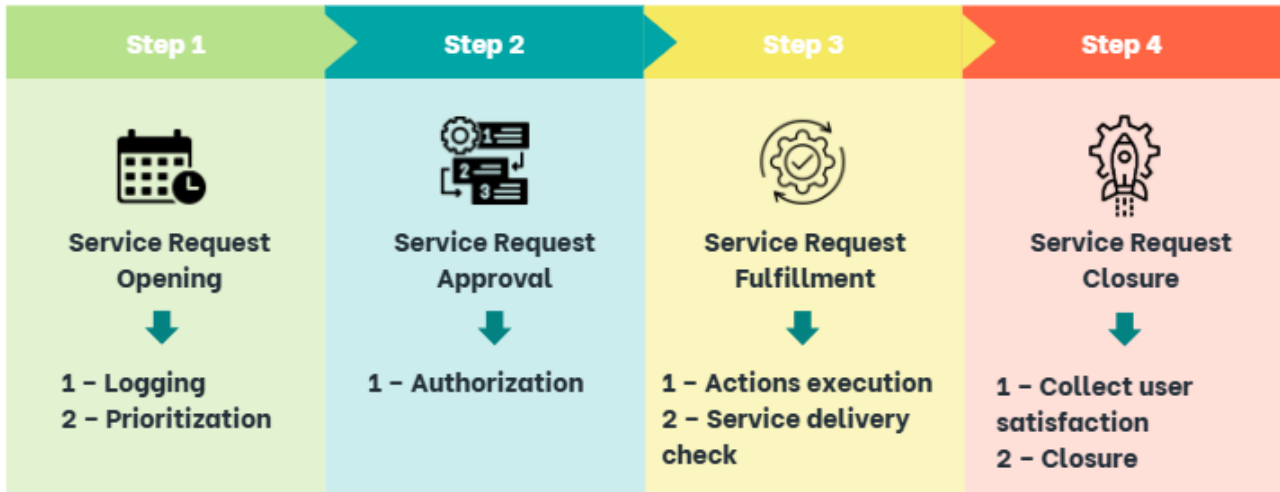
Step 1

Service Request Opening

1 – Logging
2 – Prioritization

Step 2

1
2
3

Service Request Approval

1 – Authorization

Step 3

Service Request Fulfillment

1 – Actions execution
2 – Service delivery check

Step 4

Service Request Closure

1 – Collect user satisfaction
2 – Closure